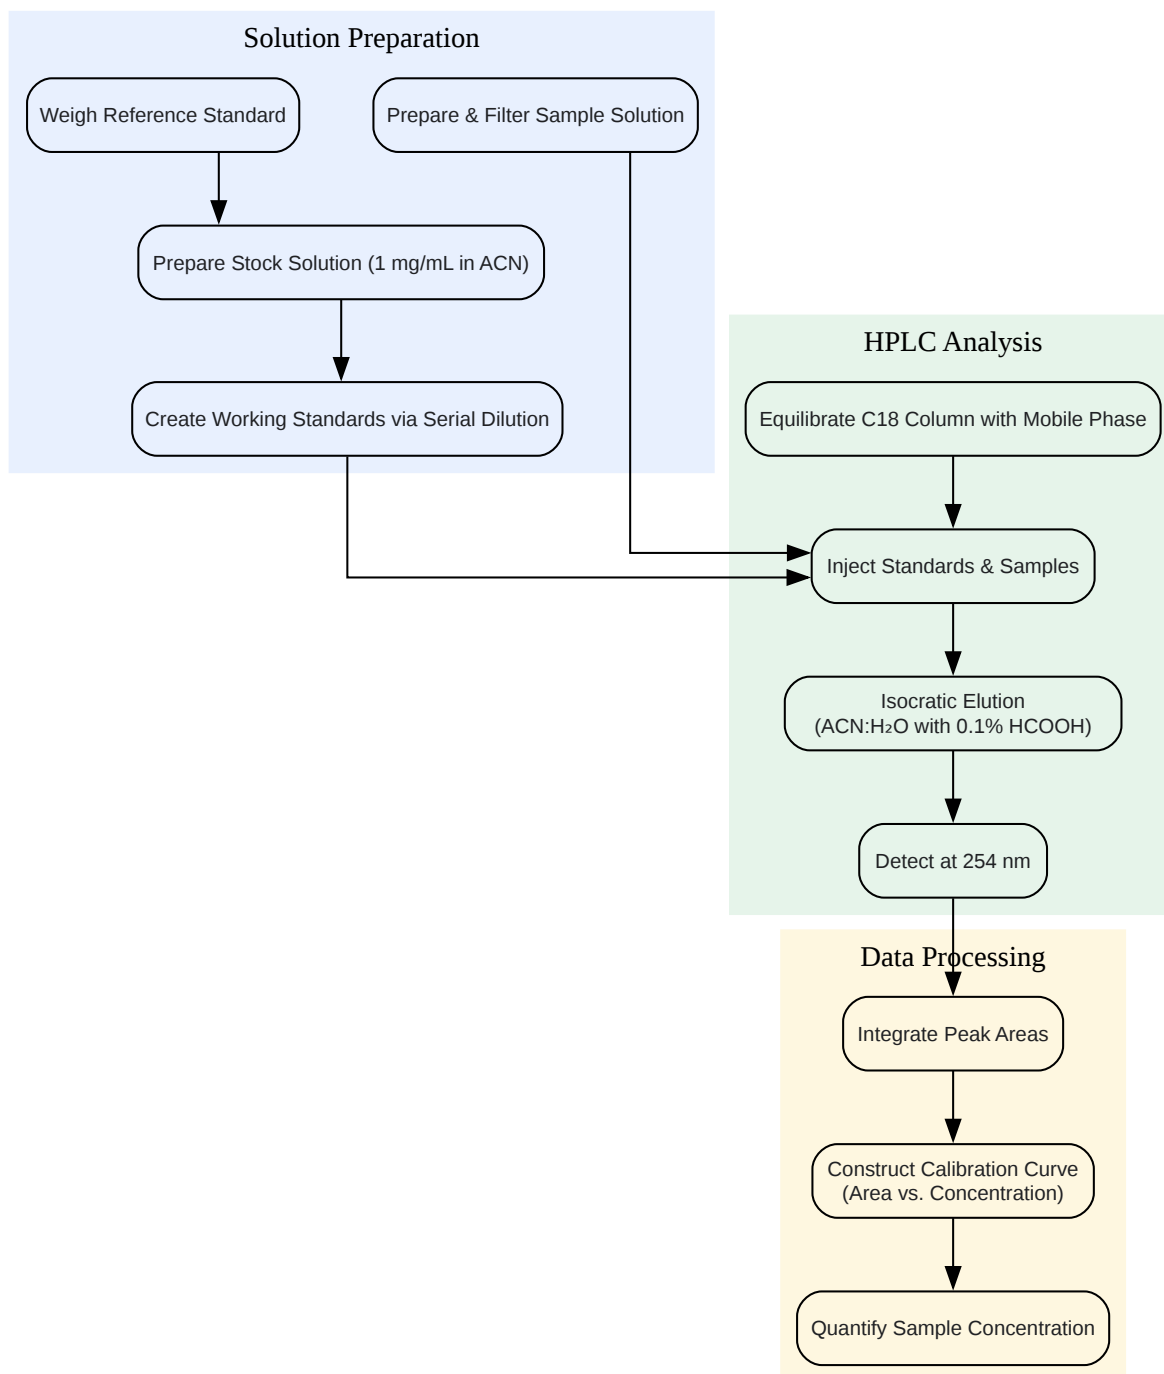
Solution Preparation

Weigh Reference Standard

Prepare & Filter Sample Solution

Prepare Stock Solution (1 mg/mL in ACN)

Create Working Standards via Serial Dilution

HPLC Analysis

Equilibrate C18 Column with Mobile Phase

Inject Standards & Samples

Isocratic Elution (ACN:$H_2O$ with 0.1% HCOOH)

Detect at 254 nm

Data Processing

Integrate Peak Areas

Construct Calibration Curve (Area vs. Concentration)

Quantify Sample Concentration